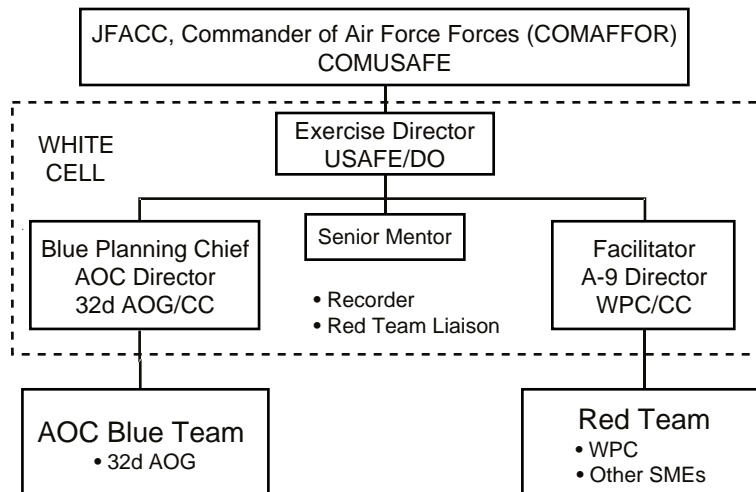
JFACC, Commander of Air Force Forces (COMAFFOR)
COMUSAFE

WHITE CELL

Exercise Director
USAFE/DO

Blue Planning Chief
AOC Director
32d AOG/CC

Senior Mentor

• Recorder
• Red Team Liaison

Facilitator
A-9 Director
WPC/CC

AOC Blue Team
• 32d AOG

Red Team
• WPC
• Other SMEs